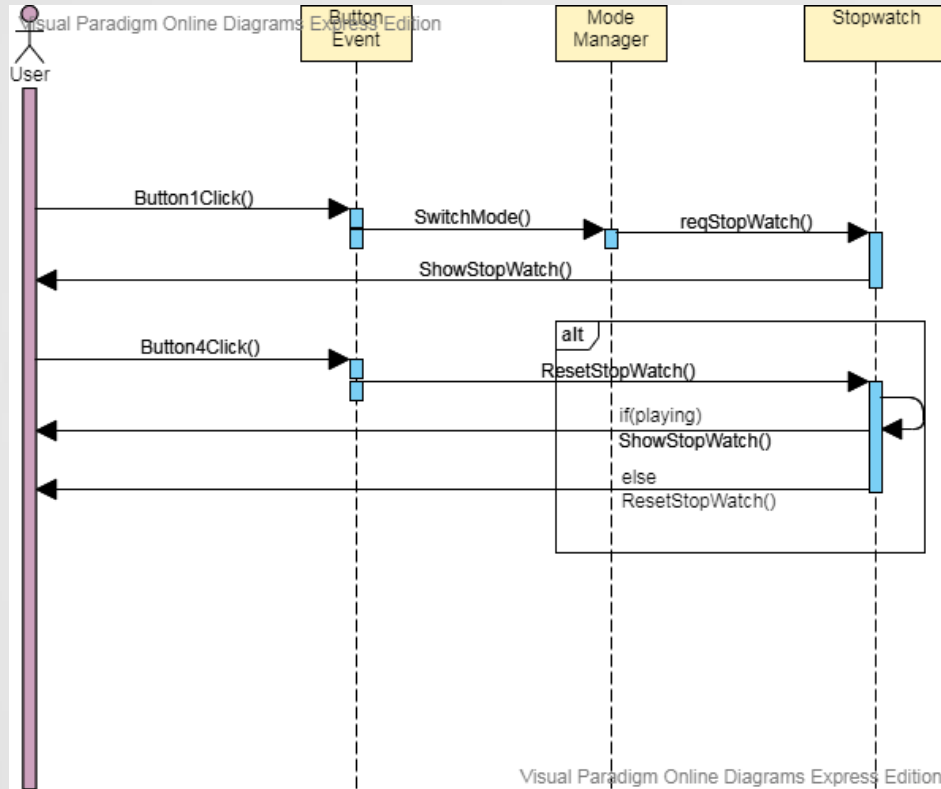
Visual Paradigm Online Diagrams Express Edition

User

Button Event

Mode Manager

Stopwatch

Button1Click()

SwitchMode()

reqStopWatch()

ShowStopWatch()

alt

Button4Click()

ResetStopWatch()

if(playing)
ShowStopWatch()

else
ResetStopWatch()

Visual Paradigm Online Diagrams Express Edition